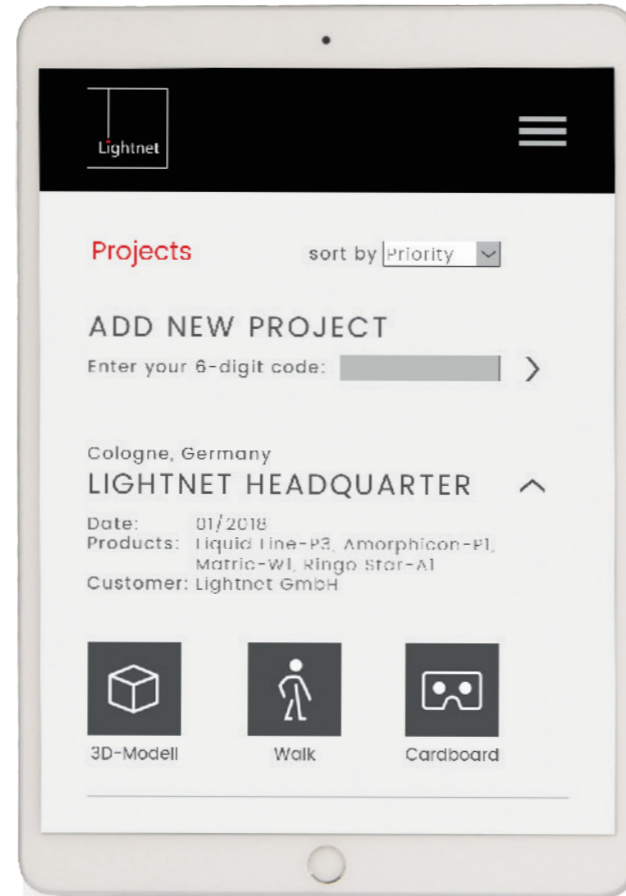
Lightnet

Projects

sort by Priority

ADD NEW PROJECT

Enter your 6-digit code:

Cologne, Germany

LIGHTNET HEADQUARTER

Date: 01/2018
Products: Liquid Line-P3, Amorphicon-P1, Matric-W1, Ringo Star-A1
Customer: Lightnet GmbH

3D-Modell

Walk

Cardboard